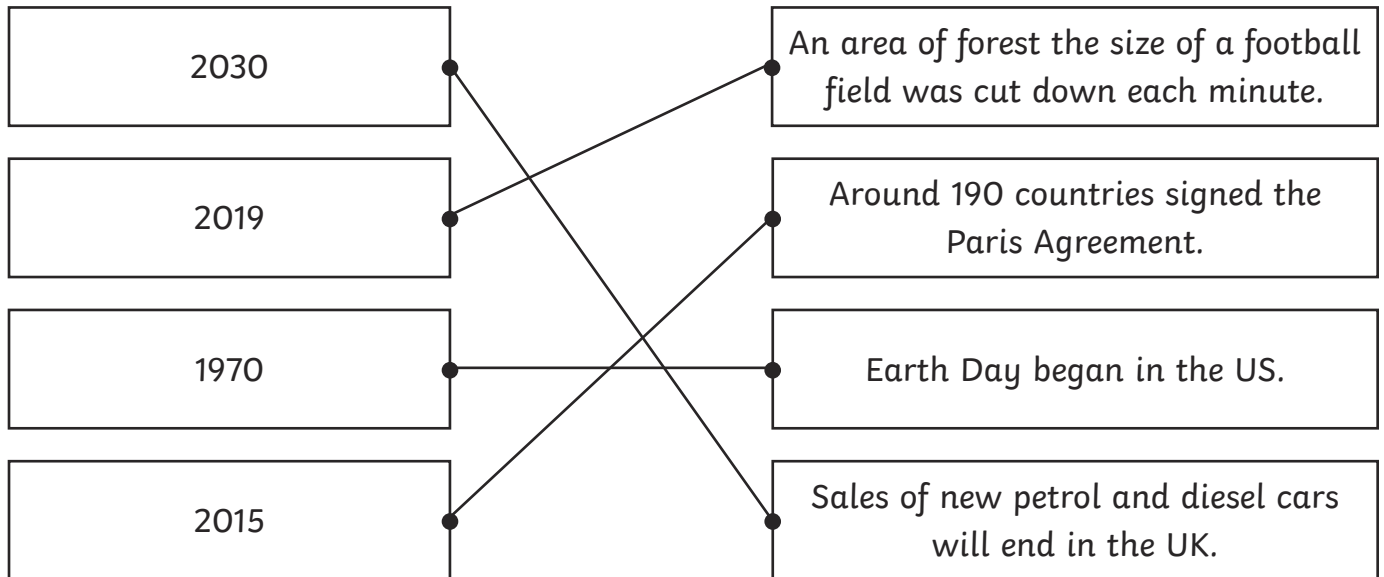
2030

2019

1970

2015

An area of forest the size of a football field was cut down each minute.

Around 190 countries signed the Paris Agreement.

Earth Day began in the US.

Sales of new petrol and diesel cars will end in the UK.